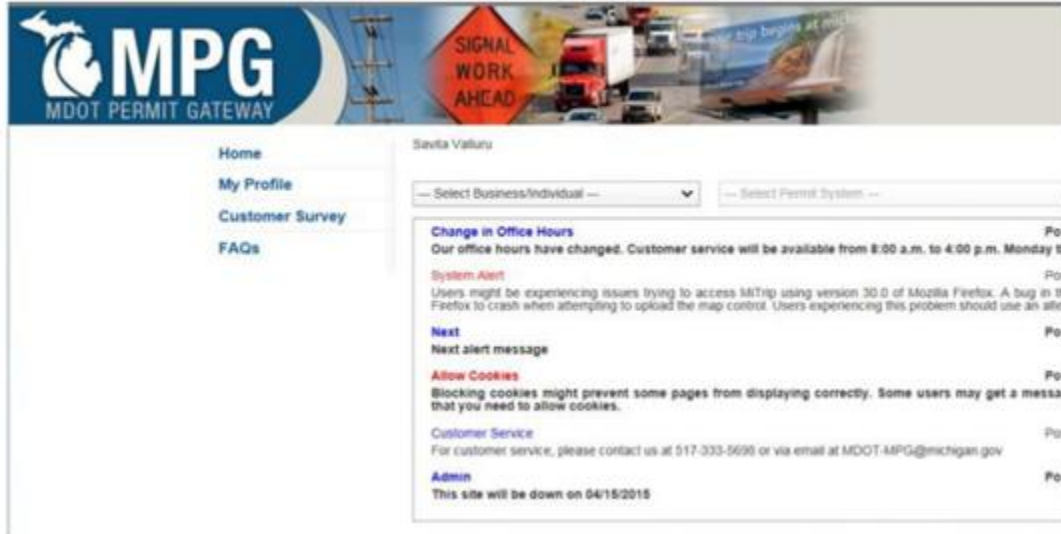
MPG
MDOT PERMIT GATEWAY

SIGNAL WORK AHEAD

Your trip begins at mi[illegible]

Home
My Profile
Customer Survey
FAQs

Savita Valluru

— Select Business/Individual —
— Select Permit System —

Change in Office Hours
Po
Our office hours have changed. Customer service will be available from 8:00 a.m. to 4:00 p.m. Monday t

System Alert
Po
Users might be experiencing issues trying to access MiTrip using version 30.0 of Mozilla Firefox. A bug in t Firefox to crash when attempting to upload the map control. Users experiencing this problem should use an alte

Next
Po
Next alert message

Allow Cookies
Po
Blocking cookies might prevent some pages from displaying correctly. Some users may get a messa that you need to allow cookies.

Customer Service
Po
For customer service, please contact us at 517-333-5698 or via email at MDOT-MPG@michigan.gov

Admin
Po
This site will be down on 04/15/2015